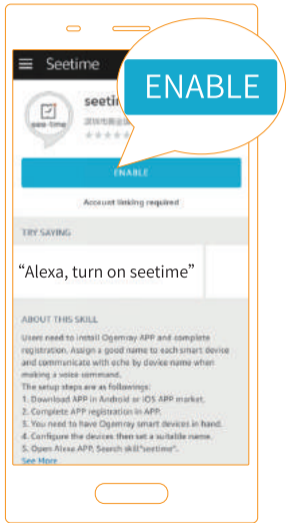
Seetime

ENABLE

see-time

seeti

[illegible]

ENABLE

Account linking required

TRY SAYING

“Alexa, turn on seetime”

ABOUT THIS SKILL

Users need to install Ogemray APP and complete registration. Assign a good name to each smart device and communicate with echo by device name when making a voice command.
The setup steps are as followings:
1. Download APP in Android or iOS APP market.
2. Complete APP registration in APP.
3. You need to have Ogemray smart devices in hand.
4. Configure the devices then set a suitable name.
5. Open Alexa APP, Search skill"seetime".
See More